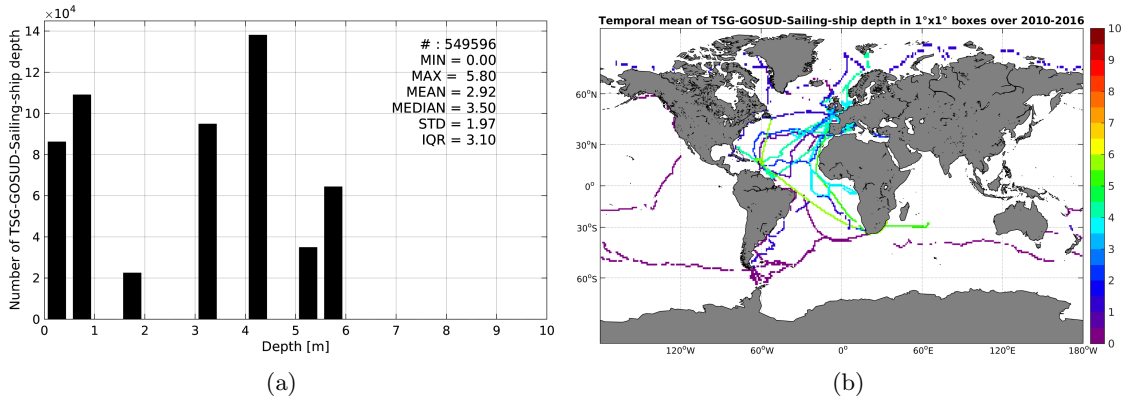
$\times10^4$

Number of TSG-GOSUD-Sailing-ship depth

14
12
10
8
6
4
2
0

# : 549596
MIN = 0.00
MAX = 5.80
MEAN = 2.92
MEDIAN = 3.50
STD = 1.97
IQR = 3.10

0 1 2 3 4 5 6 7 8 9 10

Depth [m]

(a)

Temporal mean of TSG-GOSUD-Sailing-ship depth in 1°x1° boxes over 2010-2016

60°N
30°N
0°
30°S
60°S

120°W 60°W 0° 60°E 120°E 180°W

10
9
8
7
6
5
4
3
2
1
0

(b)